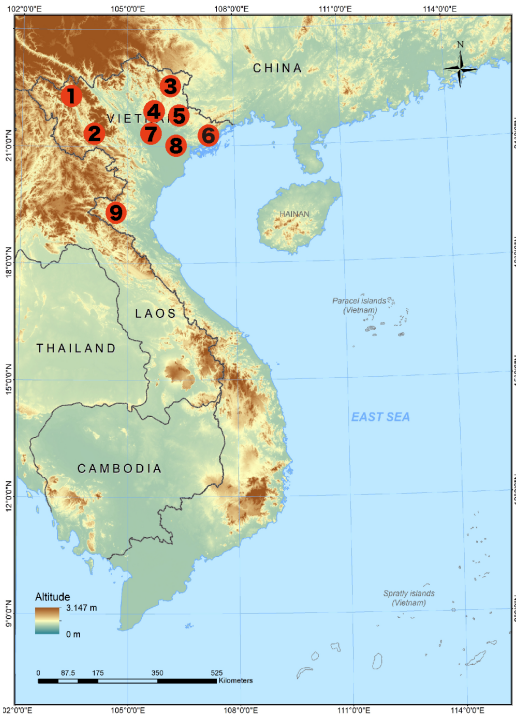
102°0'0"E 105°0'0"E 108°0'0"E 111°0'0"E 114°0'0"E

N

CHINA

1 2 3 4 5 6 7 8 9

VIETNAM

HAINAN

21°0'0"N

18°0'0"N

15°0'0"N

12°0'0"N

9°0'0"N

LAOS

THAILAND

CAMBODIA

Paracel islands (Vietnam)

EAST SEA

Spratly islands (Vietnam)

Altitude
3.147 m
0 m

0 87.5 175 350 525 Kilometers

102°0'0"E 105°0'0"E 108°0'0"E 111°0'0"E 114°0'0"E